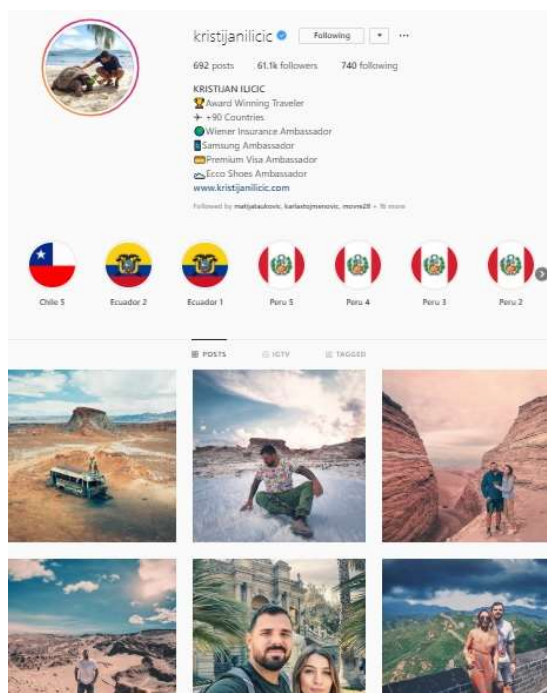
kristijanilicic Following ▾ ···

692 posts 61.1k followers 740 following

KRISTIJAN ILICIC
🏆Award Winning Traveler
✈ +90 Countries
🌍Wiener Insurance Ambassador
📱Samsung Ambassador
💳Premium Visa Ambassador
👞Ecco Shoes Ambassador
www.kristijanilicic.com

Followed by matijabaukovic, karlastojmenovic, move28 + 15 more

Chile 5 Ecuador 2 Ecuador 1 Peru 5 Peru 4 Peru 3 Peru 2

POSTS IGTV TAGGED